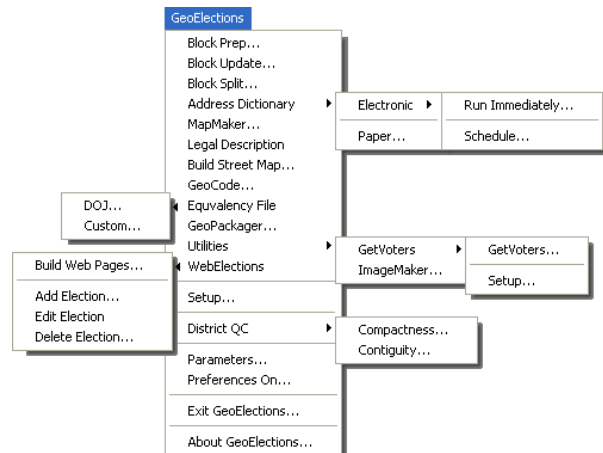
GeoElections

Block Prep...
Block Update...
Block Split...
Address Dictionary
MapMaker...
Legal Description
Build Street Map...
GeoCode...
Equvalency File
GeoPackager...
Utilities
WebElections

Setup...

District QC

Parameters...
Preferences On...

Exit GeoElections...

About GeoElections...

Electronic
Paper...

Run Immediately...
Schedule...

DOJ...
Custom...

GetVoters
ImageMaker...

GetVoters...
Setup...

Build Web Pages...
Add Election...
Edit Election
Delete Election...

Compactness...
Contiguity...